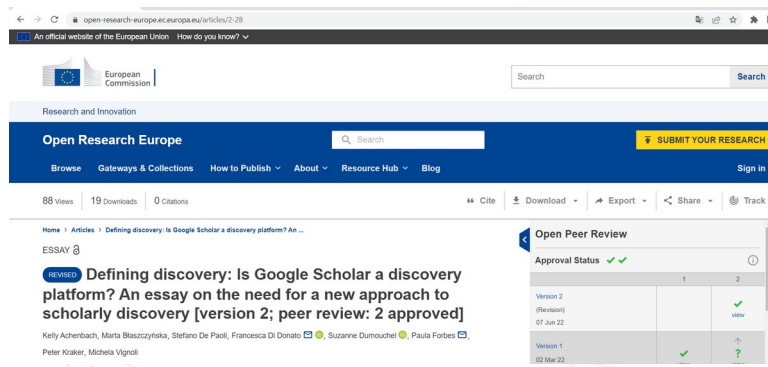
open-research-europe.ec.europa.eu/articles/2-28

An official website of the European Union How do you know?

European Commission

Search

Search

Research and Innovation

Open Research Europe

Search

SUBMIT YOUR RESEARCH

Browse Gateways & Collections How to Publish About Resource Hub Blog

Sign in

88 Views 19 Downloads 0 Citations

Cite Download Export Share Track

Home > Articles > Defining discovery: Is Google Scholar a discovery platform? An ...

ESSAY

REVISED Defining discovery: Is Google Scholar a discovery platform? An essay on the need for a new approach to scholarly discovery [version 2; peer review: 2 approved]

Kelly Achenbach, Marta Błaszczyńska, Stefano De Paoli, Francesca Di Donato, Suzanne Dumouchel, Paula Forbes, Peter Kraker, Michela Vignoli

Open Peer Review

Approval Status

| | 1 | 2 |
|---|---|---|
| Version 2 (Revision) 07 Jun 22 | | view |
| Version 1 02 Mar 22 | | ? |